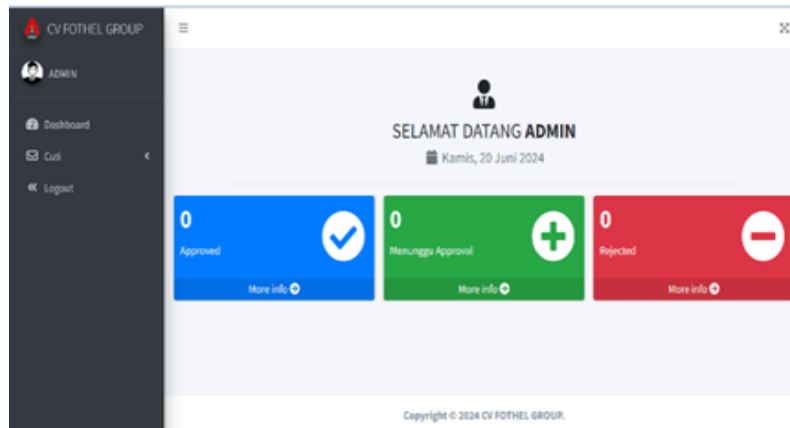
CV FOTHEL GROUP

ADMIN

Dashboard

Cuti

Logout

SELAMAT DATANG **ADMIN**

Kamis, 20 Juni 2024

0

Approved

More info

0

Menunggu Approval

More info

0

Rejected

More info

Copyright © 2024 CV FOTHEL GROUP.